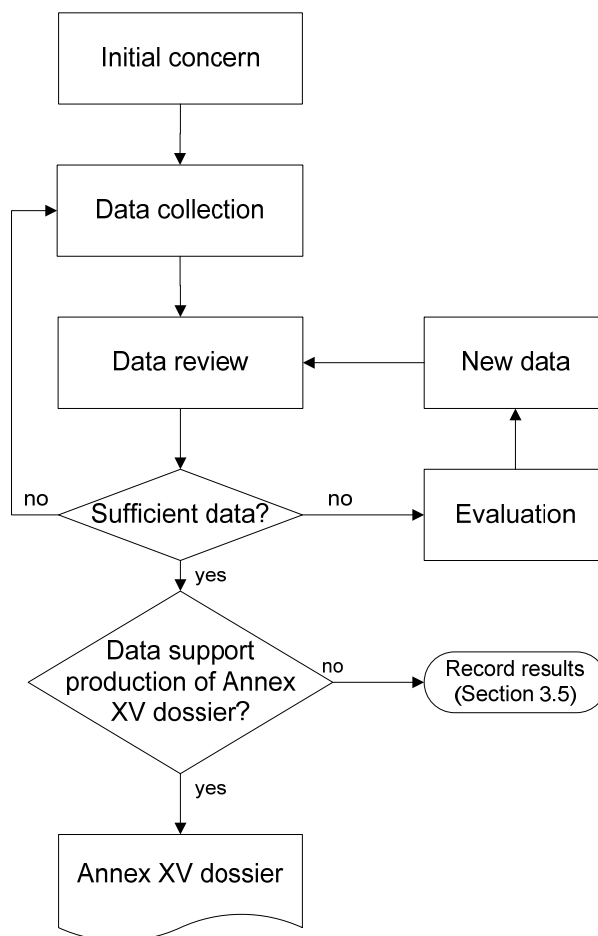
Initial concern

Data collection

Data review

New data

no

Sufficient data?

no

Evaluation

yes

Data support production of Annex XV dossier?

no

Record results (Section 3.5)

yes

Annex XV dossier